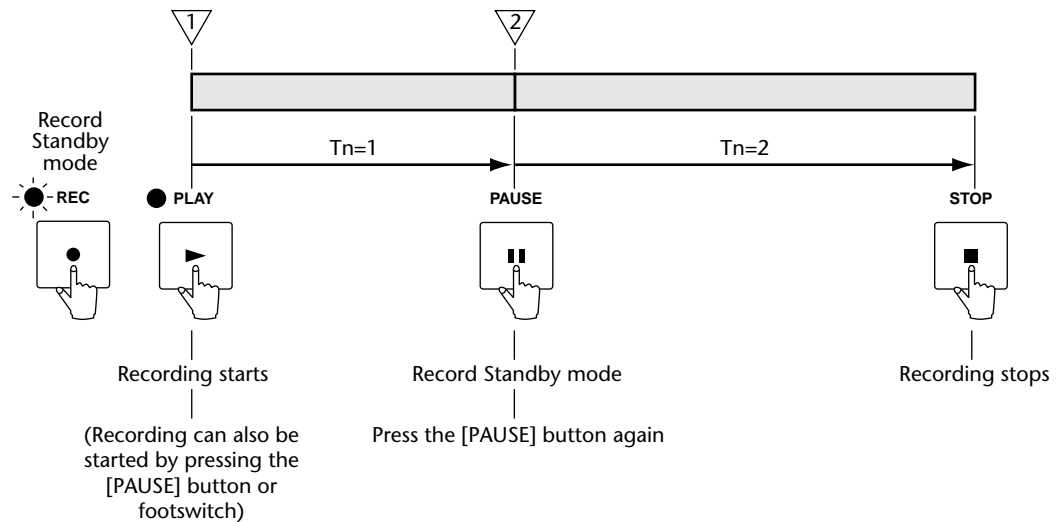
1
2

Record Standby mode

Tn=1
Tn=2

REC
PLAY
PAUSE
STOP

Recording starts
Record Standby mode
Recording stops

(Recording can also be started by pressing the [PAUSE] button or footswitch)

Press the [PAUSE] button again